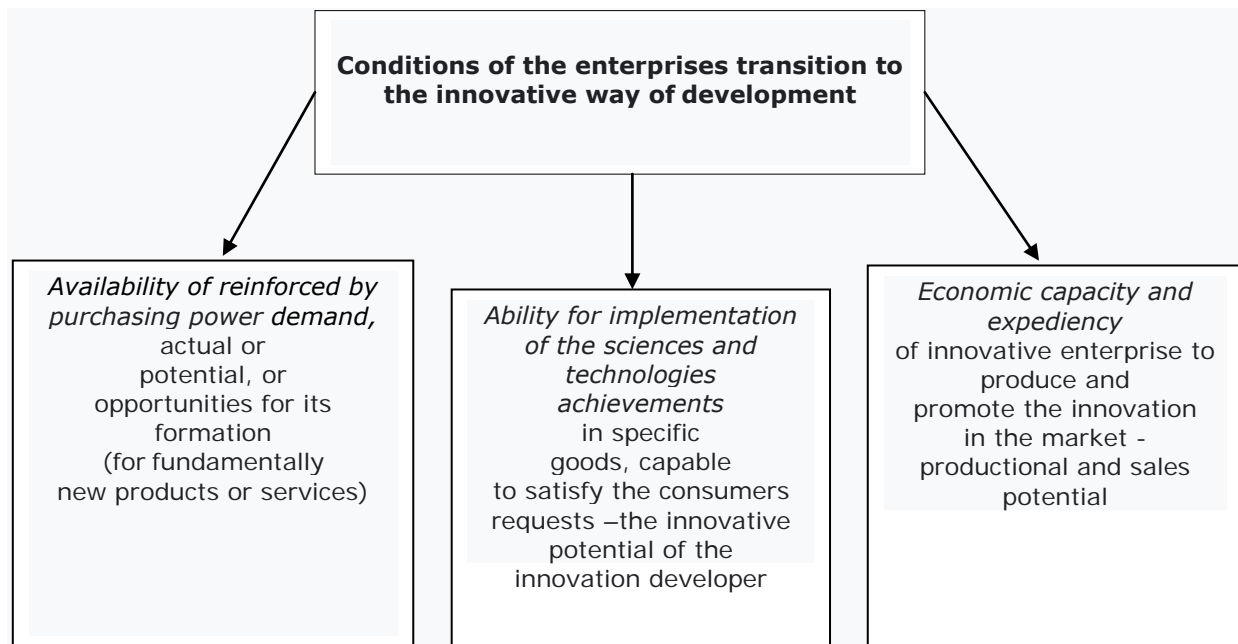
**Conditions of the enterprises transition to the innovative way of development**

*Availability of reinforced by purchasing power demand,* actual or potential, or opportunities for its formation (for fundamentally new products or services)

*Ability for implementation of the sciences and technologies achievements* in specific goods, capable to satisfy the consumers requests –the innovative potential of the innovation developer

*Economic capacity and expediency* of innovative enterprise to produce and promote the innovation in the market - productional and sales potential